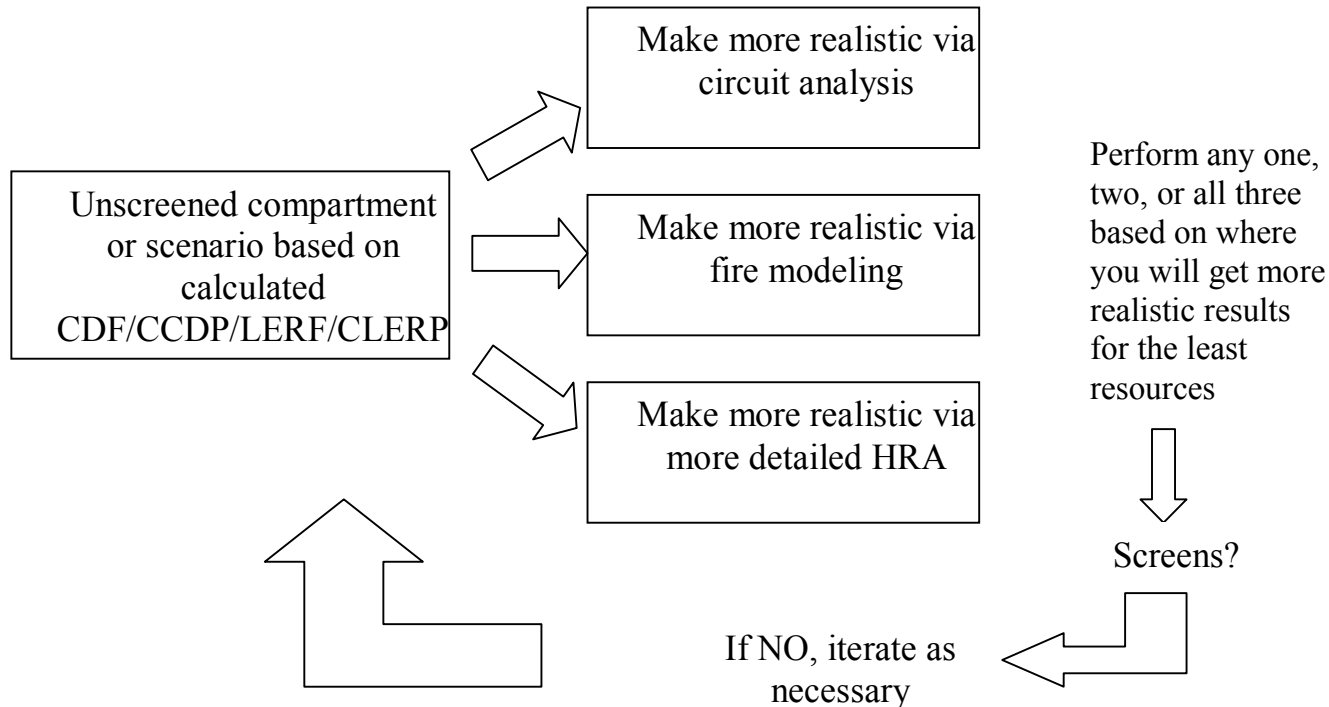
Unscreened compartment or scenario based on calculated CDF/CCDP/LERF/CLERP

Make more realistic via circuit analysis

Make more realistic via fire modeling

Make more realistic via more detailed HRA

Perform any one, two, or all three based on where you will get more realistic results for the least resources

Screens?

If NO, iterate as necessary